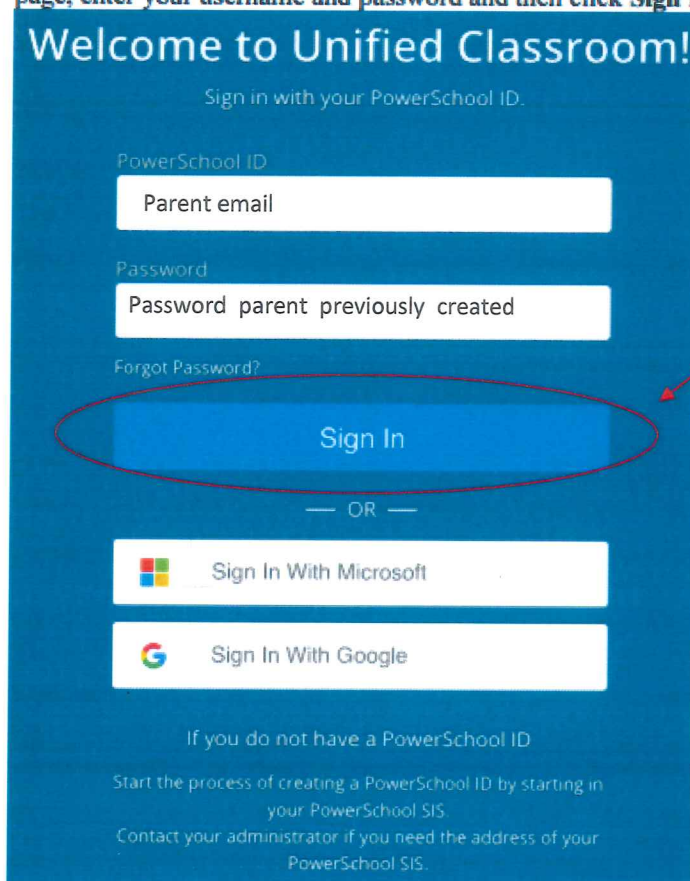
page, enter your username and password and then click Sign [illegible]

Welcome to Unified Classroom!

Sign in with your PowerSchool ID.

PowerSchool ID

Parent email

Password

Password parent previously created

Forgot Password?

Sign In

— OR —

Sign In With Microsoft

Sign In With Google

If you do not have a PowerSchool ID

Start the process of creating a PowerSchool ID by starting in your PowerSchool SIS.

Contact your administrator if you need the address of your PowerSchool SIS.